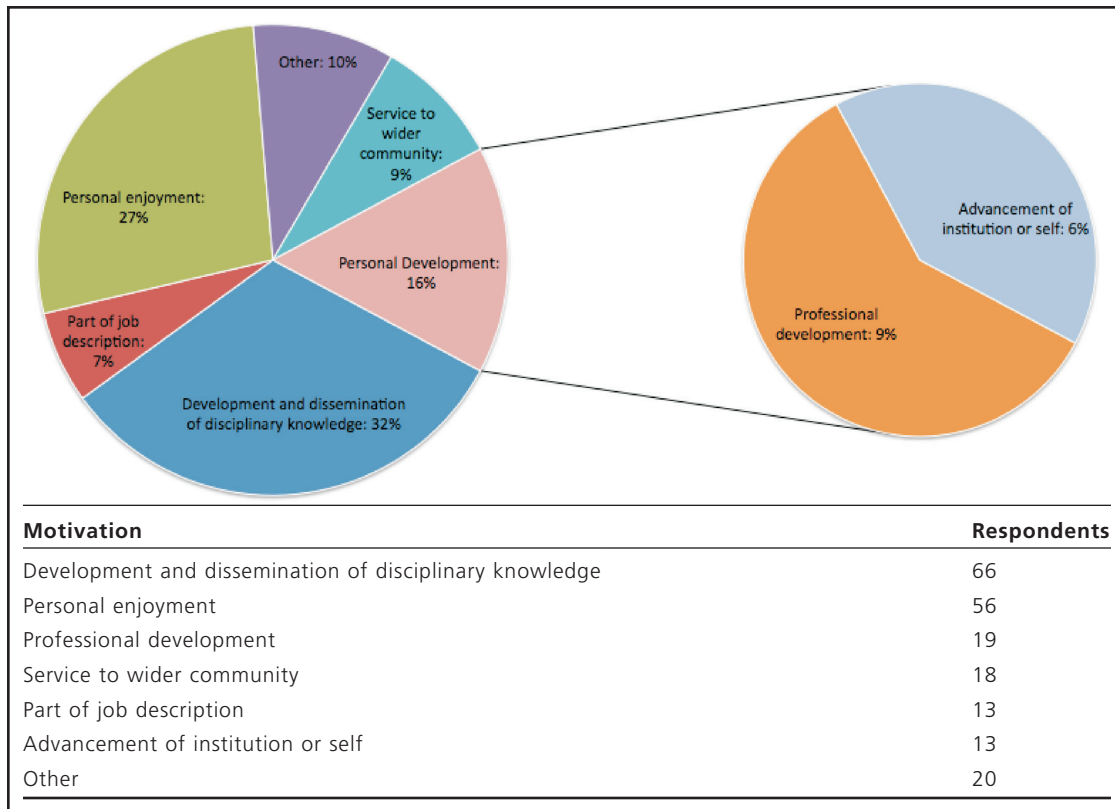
Other: 10%

Service to wider community: 9%

Personal enjoyment: 27%

Personal Development: 16%

Part of job description: 7%

Development and dissemination of disciplinary knowledge: 32%

Advancement of institution or self: 6%

Professional development: 9%

| Motivation | Respondents |
|---|---|
| Development and dissemination of disciplinary knowledge | 66 |
| Personal enjoyment | 56 |
| Professional development | 19 |
| Service to wider community | 18 |
| Part of job description | 13 |
| Advancement of institution or self | 13 |
| Other | 20 |